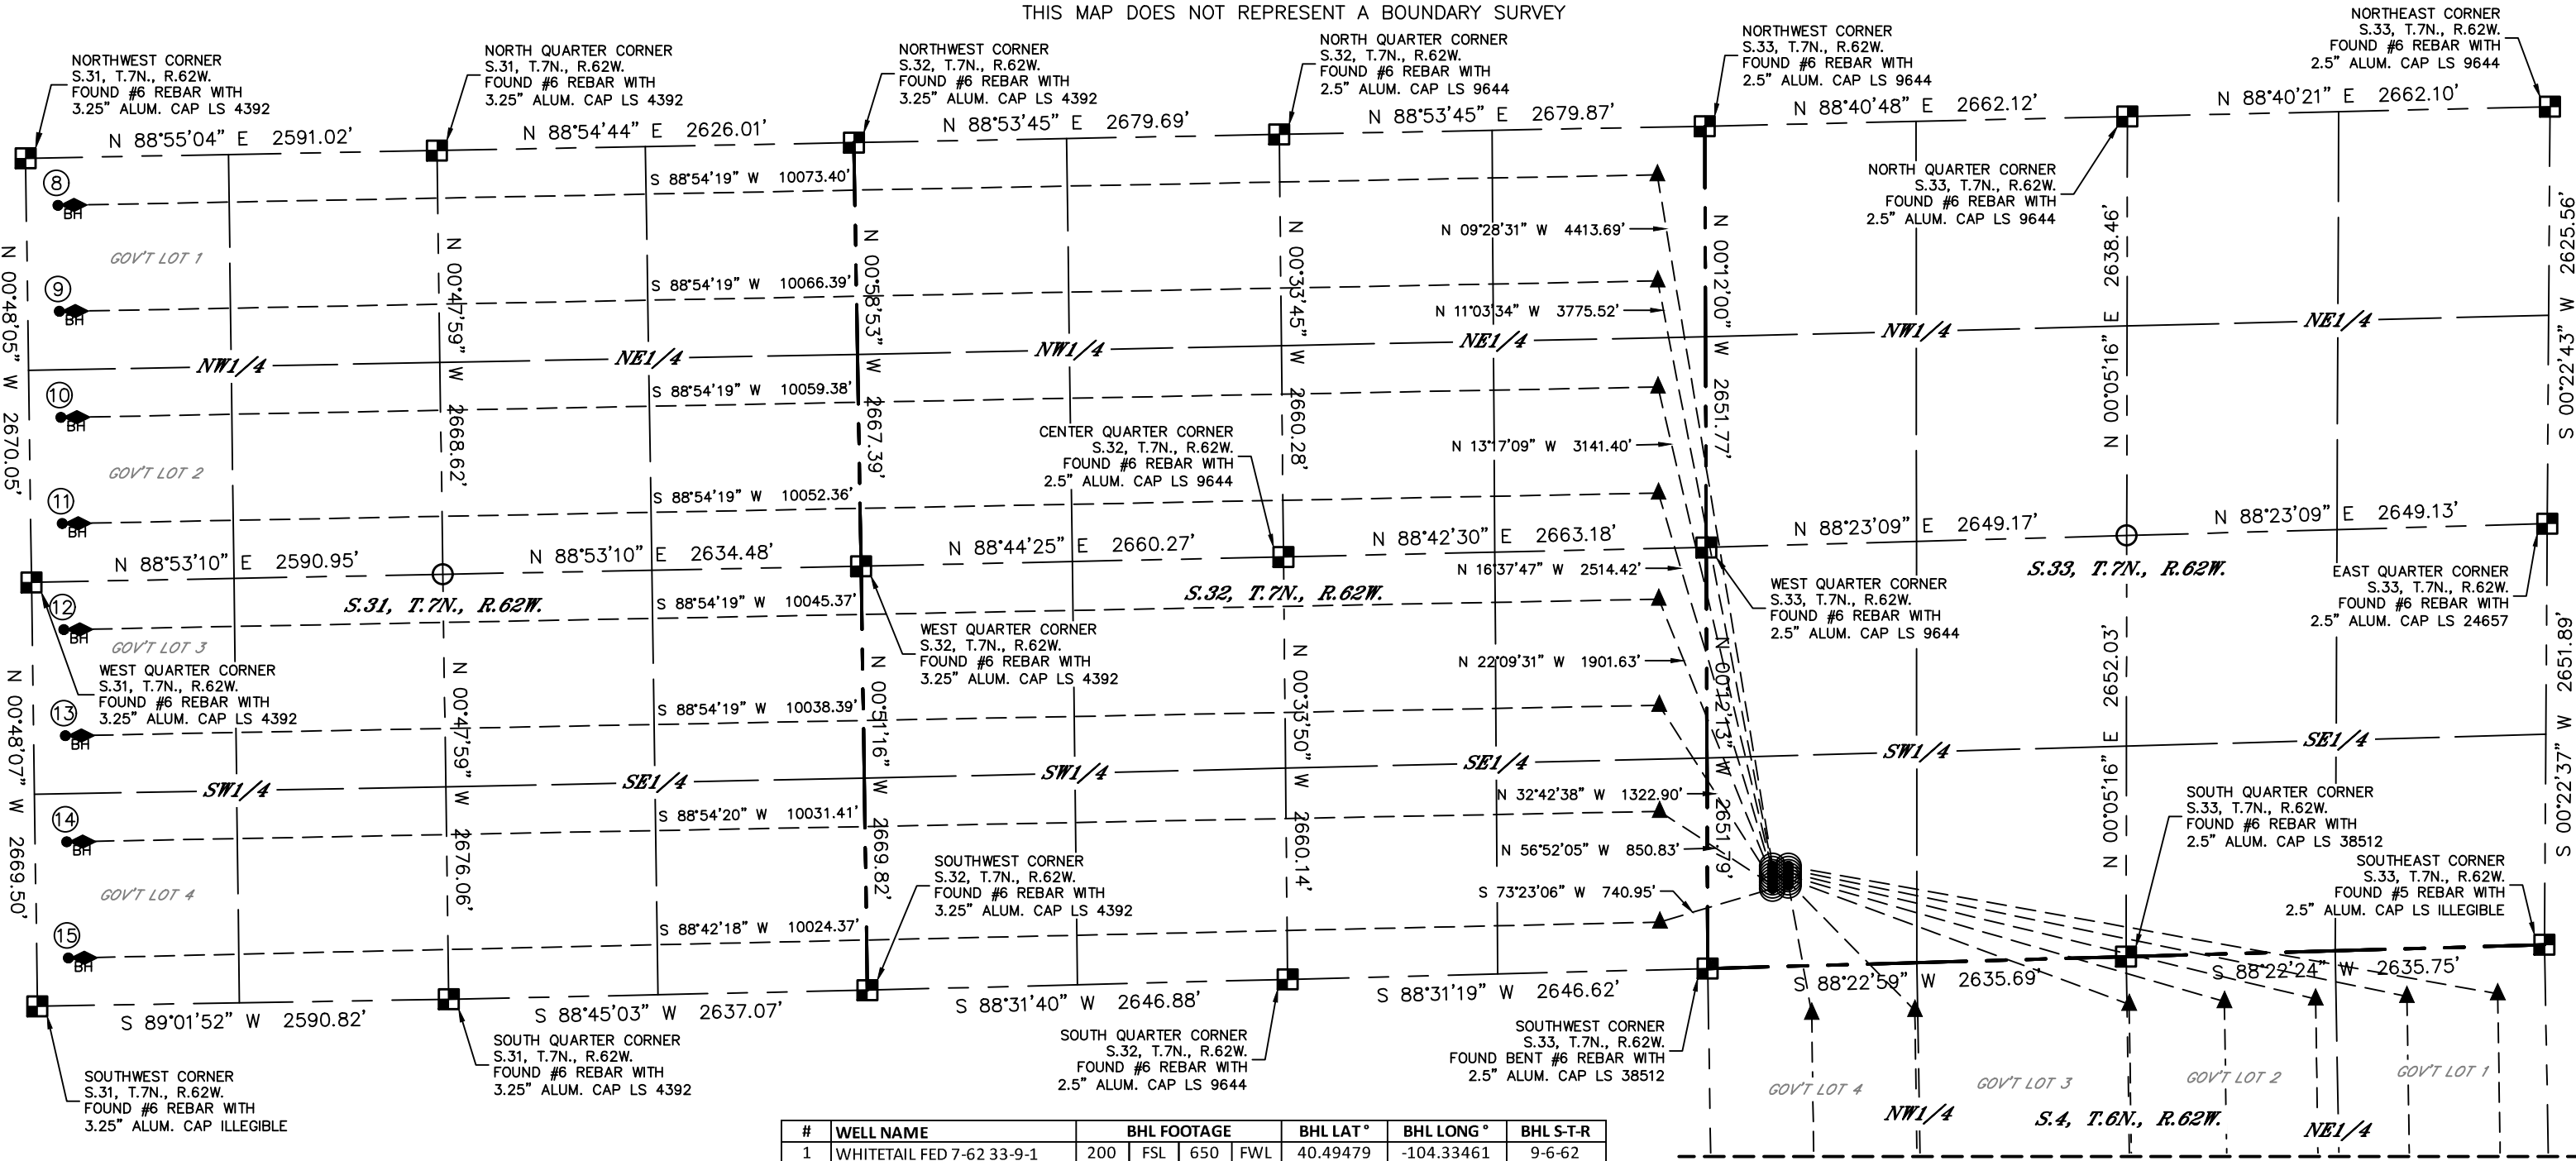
THIS MAP DOES NOT REPRESENT A BOUNDARY SURVEY

NORTHWEST CORNER
S.31, T.7N., R.62W.
FOUND #6 REBAR WITH
3.25" ALUM. CAP LS 4392

NORTH QUARTER CORNER
S.31, T.7N., R.62W.
FOUND #6 REBAR WITH
3.25" ALUM. CAP LS 4392

NORTHWEST CORNER
S.32, T.7N., R.62W.
FOUND #6 REBAR WITH
3.25" ALUM. CAP LS 4392

NORTH QUARTER CORNER
S.32, T.7N., R.62W.
FOUND #6 REBAR WITH
2.5" ALUM. CAP LS 9644

NORTHWEST CORNER
S.33, T.7N., R.62W.
FOUND #6 REBAR WITH
2.5" ALUM. CAP LS 9644

NORTHEAST CORNER
S.33, T.7N., R.62W.
FOUND #6 REBAR WITH
2.5" ALUM. CAP LS 9644

N 88°55'04" E 2591.02'
N 88°54'44" E 2626.01'
N 88°53'45" E 2679.69'
N 88°53'45" E 2679.87'
N 88°40'48" E 2662.12'
N 88°40'21" E 2662.10'

NORTH QUARTER CORNER
S.33, T.7N., R.62W.
FOUND #6 REBAR WITH
2.5" ALUM. CAP LS 9644

8
BH
S 88°54'19" W 10073.40'
GOV'T LOT 1
N 09°28'31" W 4413.69'
9
BH
S 88°54'19" W 10066.39'
N 11°03'34" W 3775.52'
N 00°48'05" W 2670.05'
N 00°47'59" W 2668.62'
N 00°58'53" W 2667.39'
N 00°33'45" W 2660.28'
N 00°12'00" W 2651.77'
N 00°05'16" E 2638.46'
S 00°22'43" W 2625.56'
NW1/4
NE1/4
NW1/4
NE1/4
NW1/4
NE1/4
10
BH
S 88°54'19" W 10059.38'
GOV'T LOT 2
N 13°17'09" W 3141.40'

CENTER QUARTER CORNER
S.32, T.7N., R.62W.
FOUND #6 REBAR WITH
2.5" ALUM. CAP LS 9644

11
BH
S 88°54'19" W 10052.36'
N 88°53'10" E 2590.95'
N 88°53'10" E 2634.48'
N 88°44'25" E 2660.27'
N 88°42'30" E 2663.18'
N 88°23'09" E 2649.17'
N 88°23'09" E 2649.13'
N 16°37'47" W 2514.42'
S.31, T.7N., R.62W.
S.32, T.7N., R.62W.
S.33, T.7N., R.62W.
12
BH
S 88°54'19" W 10045.37'
GOV'T LOT 3

WEST QUARTER CORNER
S.33, T.7N., R.62W.
FOUND #6 REBAR WITH
2.5" ALUM. CAP LS 9644

EAST QUARTER CORNER
S.33, T.7N., R.62W.
FOUND #6 REBAR WITH
2.5" ALUM. CAP LS 24657

WEST QUARTER CORNER
S.32, T.7N., R.62W.
FOUND #6 REBAR WITH
3.25" ALUM. CAP LS 4392

WEST QUARTER CORNER
S.31, T.7N., R.62W.
FOUND #6 REBAR WITH
3.25" ALUM. CAP LS 4392

N 22°09'31" W 1901.63'
13
BH
S 88°54'19" W 10038.39'
N 00°48'07" W 2669.50'
N 00°47'59" W 2676.06'
N 00°51'16" W 2669.82'
N 00°33'50" W 2660.14'
N 00°12'13" W 2651.79'
N 00°05'16" E 2652.03'
S 00°22'37" W 2651.89'
SW1/4
SE1/4
SW1/4
SE1/4
SW1/4
SE1/4
N 32°42'38" W 1322.90'
14
BH
S 88°54'20" W 10031.41'
N 56°52'05" W 850.83'

SOUTH QUARTER CORNER
S.33, T.7N., R.62W.
FOUND #6 REBAR WITH
2.5" ALUM. CAP LS 38512

SOUTHEAST CORNER
S.33, T.7N., R.62W.
FOUND #5 REBAR WITH
2.5" ALUM. CAP LS ILLEGIBLE

GOV'T LOT 4

SOUTHWEST CORNER
S.32, T.7N., R.62W.
FOUND #6 REBAR WITH
3.25" ALUM. CAP LS 4392

S 73°23'06" W 740.95'
15
BH
S 88°42'18" W 10024.37'
S 89°01'52" W 2590.82'
S 88°45'03" W 2637.07'
S 88°31'40" W 2646.88'
S 88°31'19" W 2646.62'
S 88°22'59" W 2635.69'
S 88°22'24" W 2635.75'

SOUTHWEST CORNER
S.31, T.7N., R.62W.
FOUND #6 REBAR WITH
3.25" ALUM. CAP ILLEGIBLE

SOUTH QUARTER CORNER
S.31, T.7N., R.62W.
FOUND #6 REBAR WITH
3.25" ALUM. CAP LS 4392

SOUTH QUARTER CORNER
S.32, T.7N., R.62W.
FOUND #6 REBAR WITH
2.5" ALUM. CAP LS 9644

SOUTHWEST CORNER
S.33, T.7N., R.62W.
FOUND BENT #6 REBAR WITH
2.5" ALUM. CAP LS 38512

GOV'T LOT 4
GOV'T LOT 3
GOV'T LOT 2
GOV'T LOT 1
NW1/4
S.4, T.6N., R.62W.
NE1/4

| # | WELL NAME | BHL FOOTAGE | | | | BHL LAT° | BHL LONG° | BHL S-T-R |
|---|---|---|---|---|---|---|---|---|
| 1 | WHITETAIL FED 7-62 33-9-1 | 200 | FSL | 650 | FWL | 40.49479 | -104.33461 | 9-6-62 |